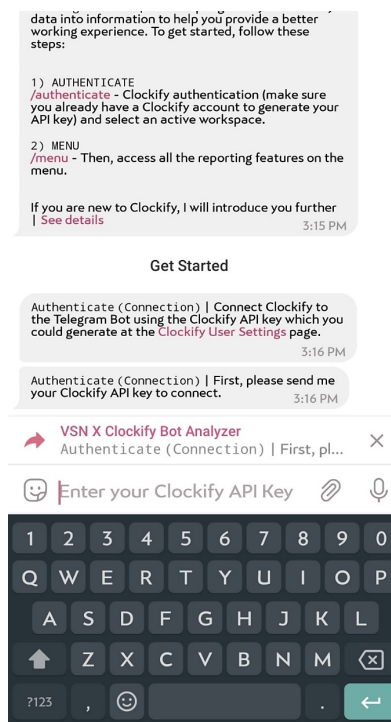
data into information to help you provide a better working experience. To get started, follow these steps:

1) AUTHENTICATE
/authenticate - Clockify authentication (make sure you already have a Clockify account to generate your API key) and select an active workspace.

2) MENU
/menu - Then, access all the reporting features on the menu.

If you are new to Clockify, I will introduce you further | See details
3:15 PM

Get Started

Authenticate (Connection) | Connect Clockify to the Telegram Bot using the Clockify API key which you could generate at the Clockify User Settings page.
3:16 PM

Authenticate (Connection) | First, please send me your Clockify API key to connect.
3:16 PM

VSN X Clockify Bot Analyzer
Authenticate (Connection) | First, pl...

Enter your Clockify API Key

1 2 3 4 5 6 7 8 9 0
Q W E R T Y U I O P
A S D F G H J K L
Z X C V B N M
?123 , .